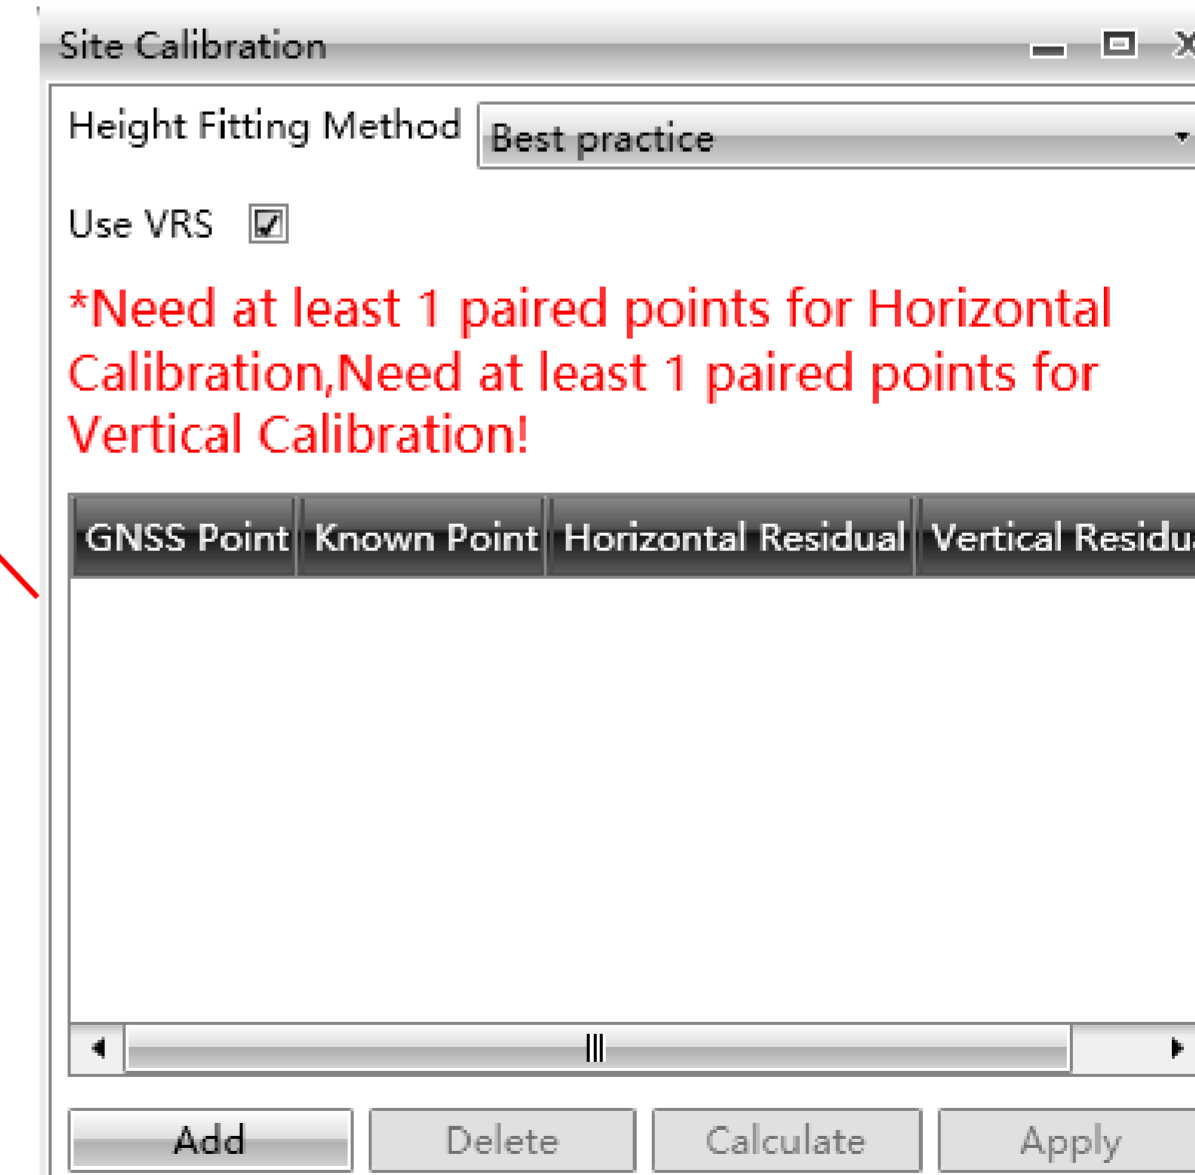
Site Calibration

Height Fitting Method Best practice

Use VRS ☑

*Need at least 1 paired points for Horizontal Calibration,Need at least 1 paired points for Vertical Calibration!

| GNSS Point | Known Point | Horizontal Residual | Vertical Residu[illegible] |
|---|---|---|---|

Add Delete Calculate Apply